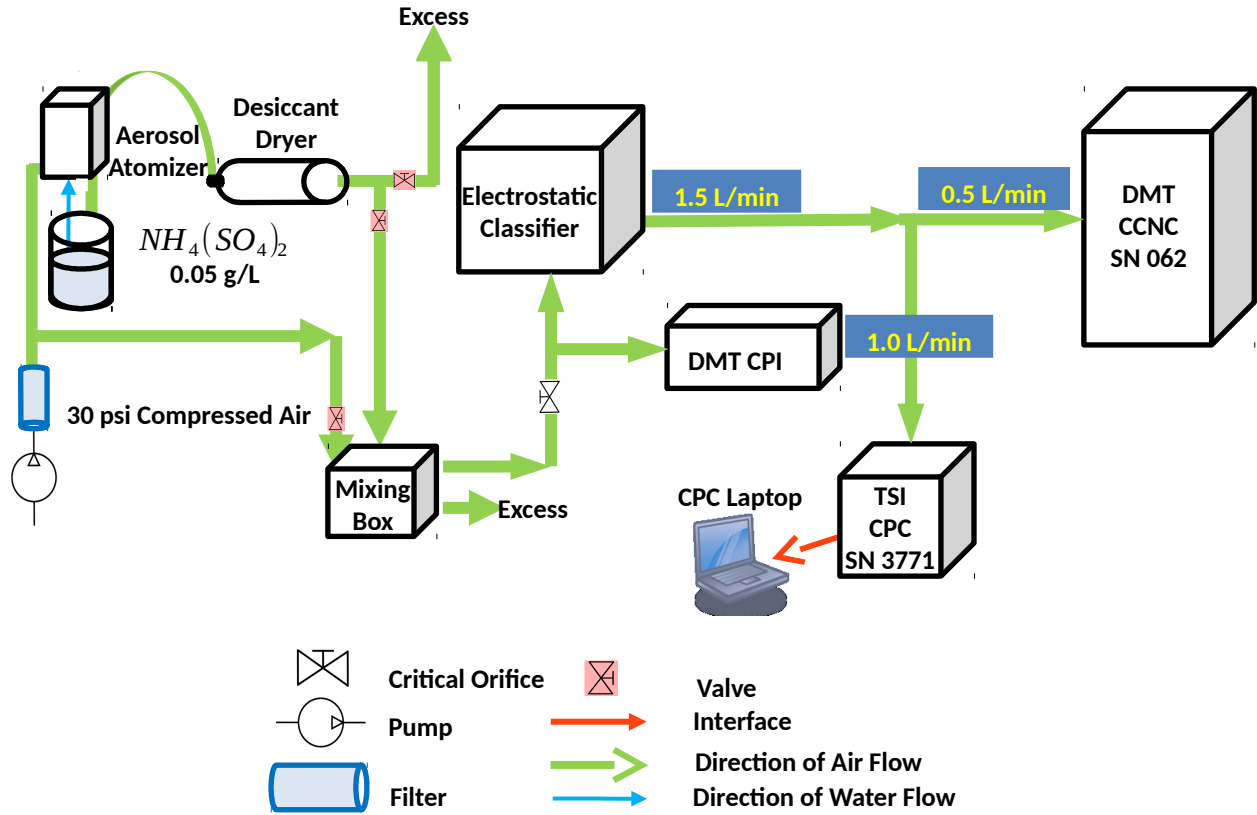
Excess

Aerosol Atomizer

Desiccant Dryer

$NH_4(SO_4)_2$
0.05 g/L

Electrostatic Classifier

1.5 L/min

0.5 L/min

DMT CCNC SN 062

DMT CPI

1.0 L/min

30 psi Compressed Air

Mixing Box

Excess

CPC Laptop

TSI CPC SN 3771

Critical Orifice

Valve

Pump

Interface

Direction of Air Flow

Filter

Direction of Water Flow